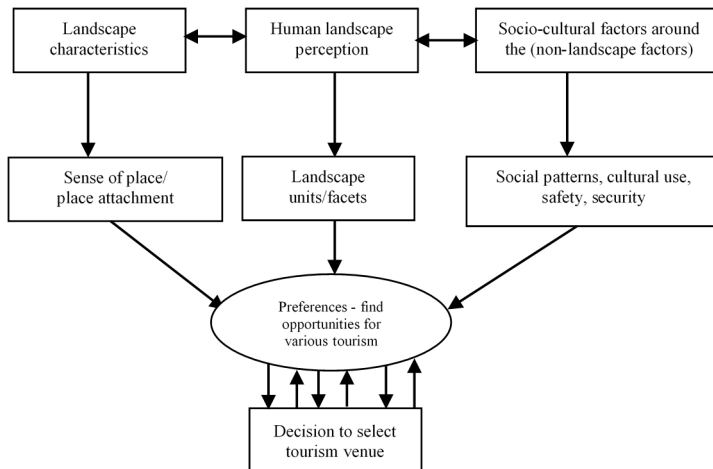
Landscape characteristics

Human landscape perception

Socio-cultural factors around the (non-landscape factors)

Sense of place/ place attachment

Landscape units/facets

Social patterns, cultural use, safety, security

Preferences - find opportunities for various tourism

Decision to select tourism venue